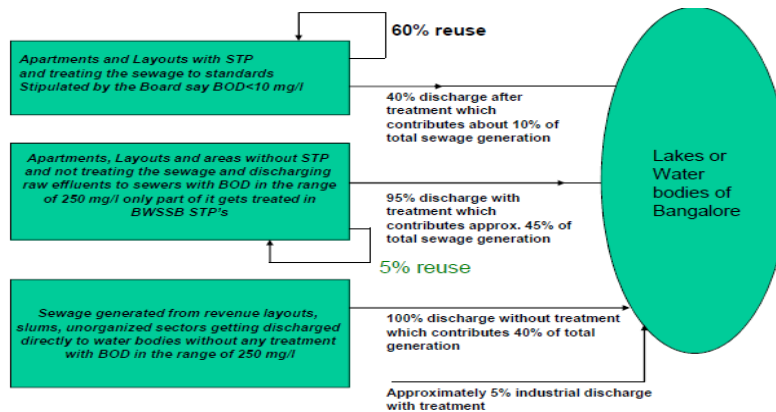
60% reuse

Apartments and Layouts with STP and treating the sewage to standards Stipulated by the Board say BOD<10 mg/l

40% discharge after treatment which contributes about 10% of total sewage generation

Apartments, Layouts and areas without STP and not treating the sewage and discharging raw effluents to sewers with BOD in the range of 250 mg/l only part of it gets treated in BWSSB STP's

95% discharge with treatment which contributes approx. 45% of total sewage generation

5% reuse

Lakes or Water bodies of Bangalore

Sewage generated from revenue layouts, slums, unorganized sectors getting discharged directly to water bodies without any treatment with BOD in the range of 250 mg/l

100% discharge without treatment which contributes 40% of total generation

Approximately 5% industrial discharge with treatment